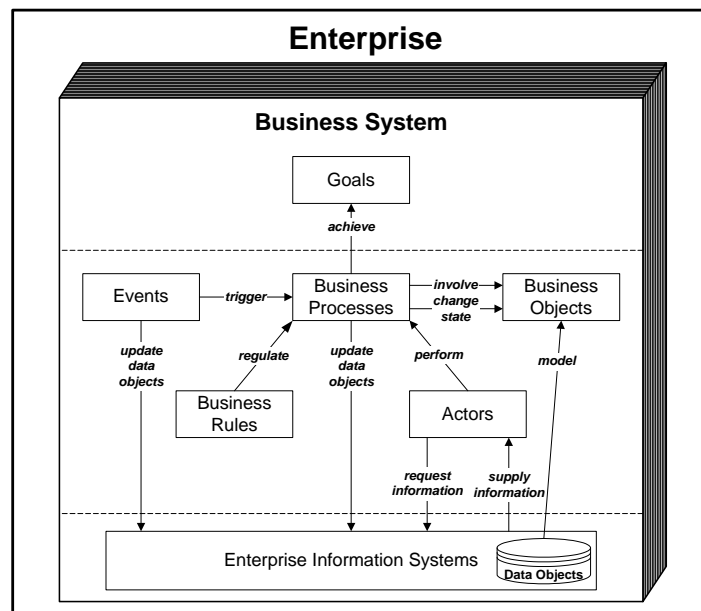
Enterprise

Business System

Goals

achieve

Events

trigger

Business Processes

involve

change state

Business Objects

update data objects

regulate

update data objects

perform

model

Business Rules

Actors

request information

supply information

Enterprise Information Systems

Data Objects